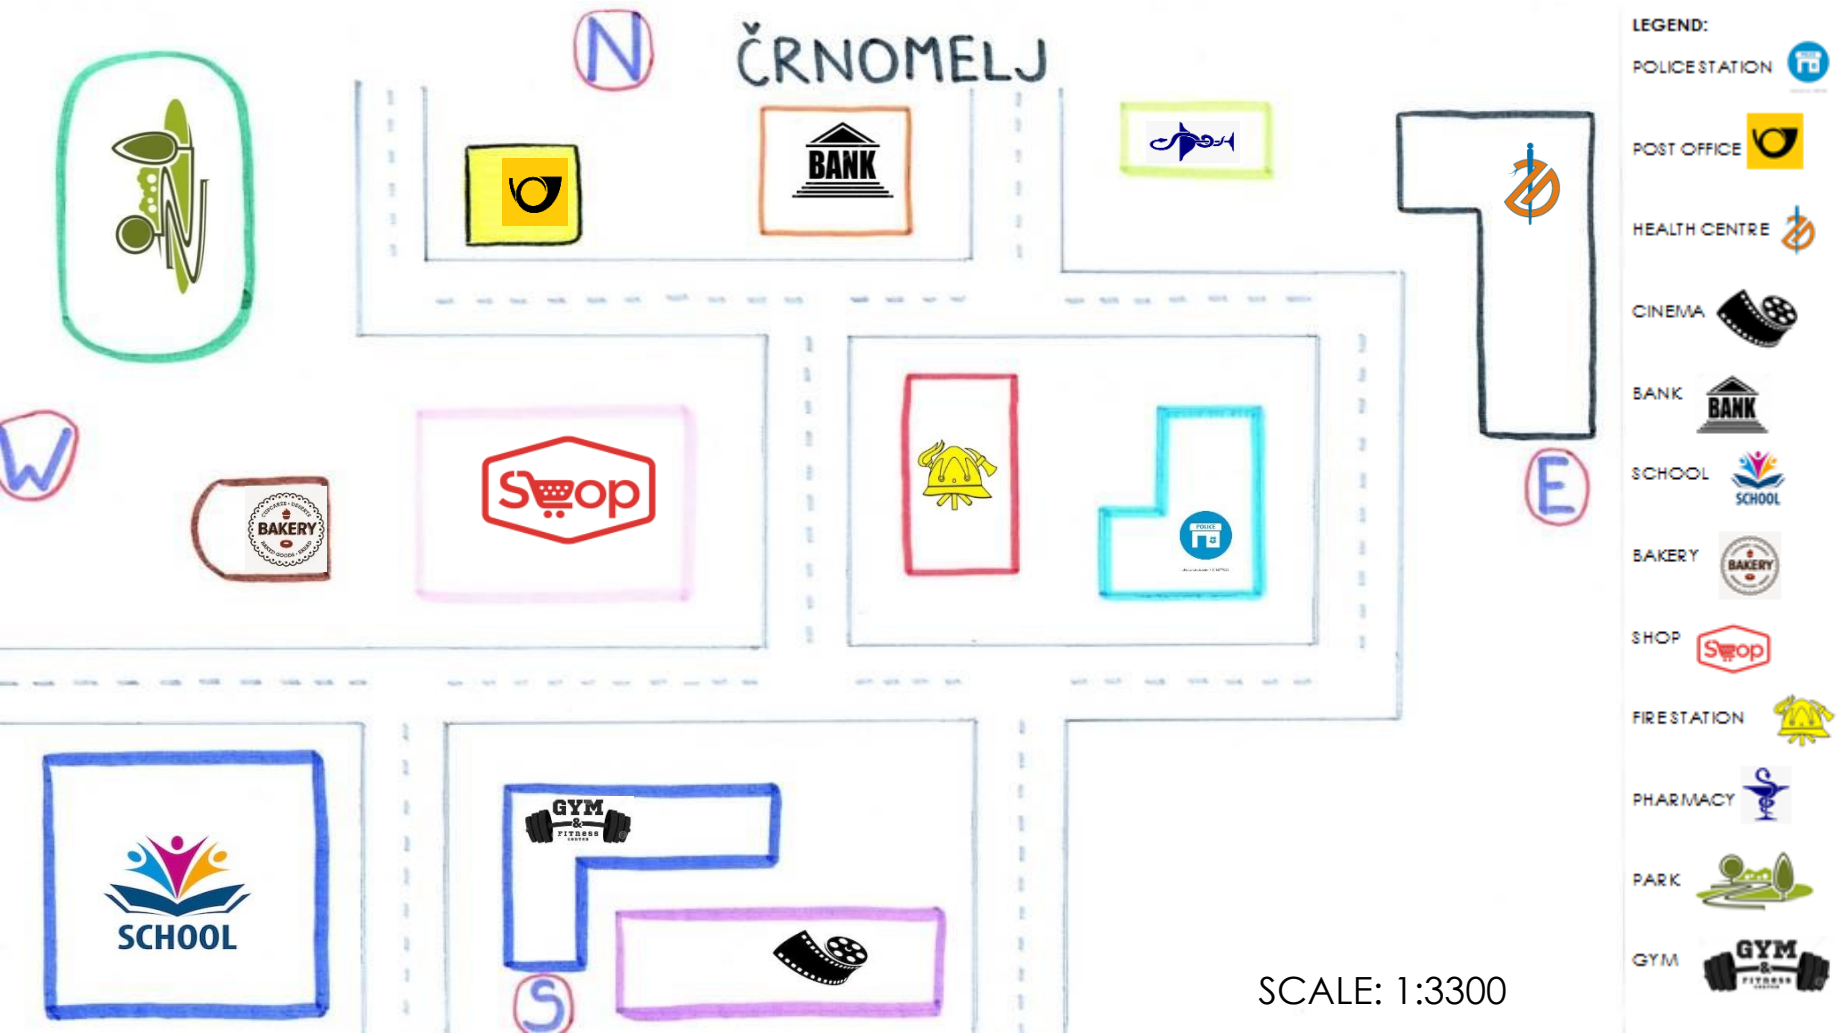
N

ČRNOMELJ

BANK

W

BAKERY

Sop

E

SCHOOL

GYM & FITNESS

S

SCALE: 1:3300

LEGEND:
POLICE STATION
POST OFFICE
HEALTH CENTRE
CINEMA
BANK
BANK
SCHOOL
SCHOOL
BAKERY
BAKERY
SHOP
Sop
FIRE STATION
PHARMACY
PARK
GYM
GYM & FITNESS